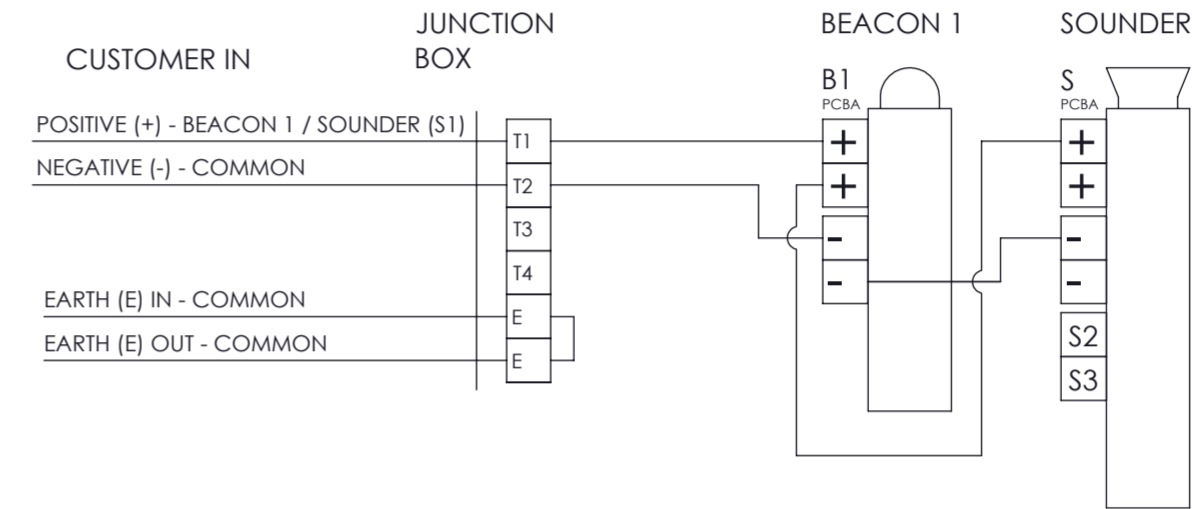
CUSTOMER IN

JUNCTION BOX

BEACON 1

SOUNDER

POSITIVE (+) - BEACON 1 / SOUNDER (S1)

NEGATIVE (-) - COMMON

EARTH (E) IN - COMMON

EARTH (E) OUT - COMMON

T1
T2
T3
T4
E
E

B1
PCBA
+
+
-
-

S
PCBA
+
+
-
-
S2
S3